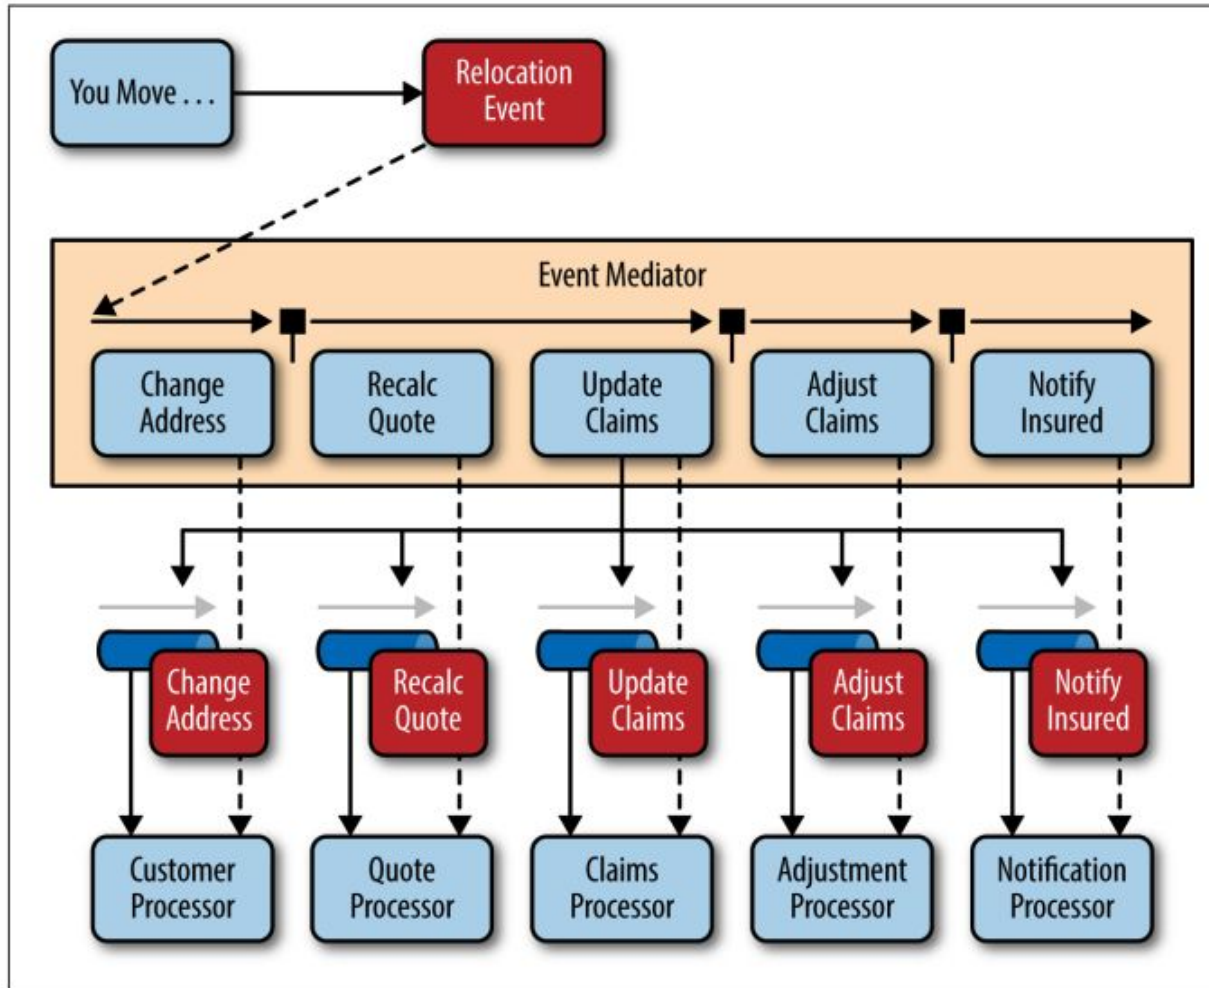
You Move . . .

Relocation Event

Event Mediator

Change Address

Recalc Quote

Update Claims

Adjust Claims

Notify Insured

Change Address

Recalc Quote

Update Claims

Adjust Claims

Notify Insured

Customer Processor

Quote Processor

Claims Processor

Adjustment Processor

Notification Processor